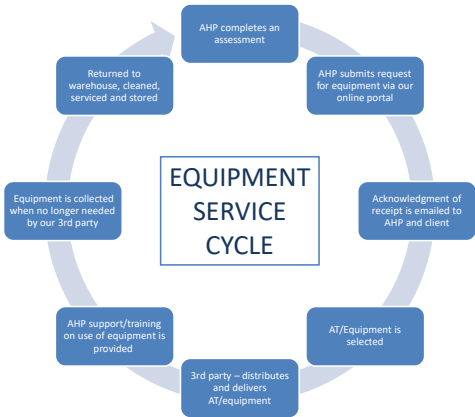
AHP completes an assessment

AHP submits request for equipment via our online portal

Acknowledgment of receipt is emailed to AHP and client

AT/Equipment is selected

3rd party – distributes and delivers AT/equipment

AHP support/training on use of equipment is provided

Equipment is collected when no longer needed by our 3rd party

Returned to warehouse, cleaned, serviced and stored

EQUIPMENT SERVICE CYCLE